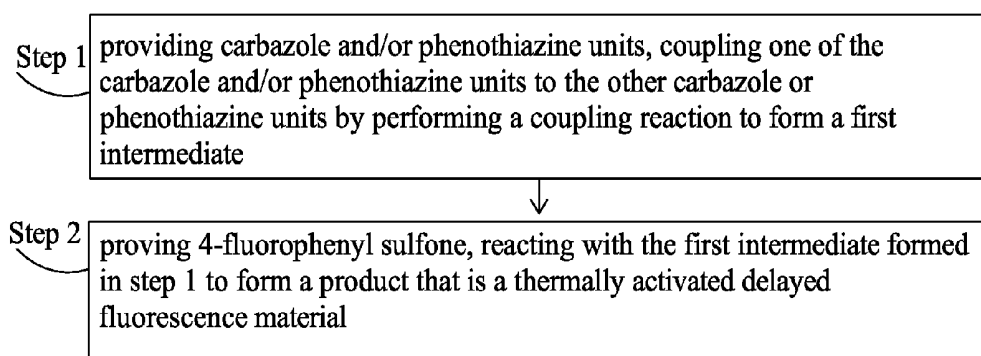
Step 1
providing carbazole and/or phenothiazine units, coupling one of the carbazole and/or phenothiazine units to the other carbazole or phenothiazine units by performing a coupling reaction to form a first intermediate

Step 2
proving 4-fluorophenyl sulfone, reacting with the first intermediate formed in step 1 to form a product that is a thermally activated delayed fluorescence material